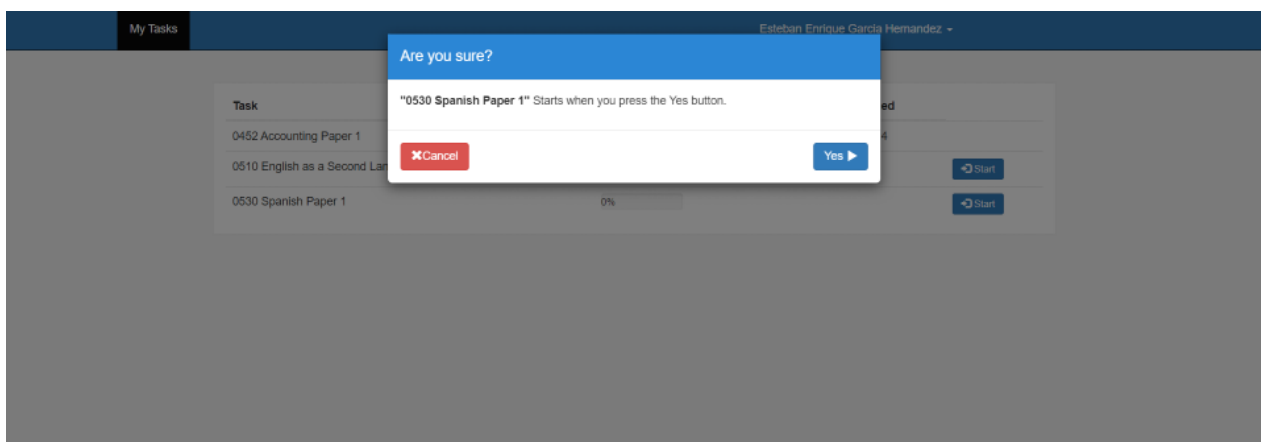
My Tasks

Esteban Enrique Garcia Hernandez

Are you sure?

"0530 Spanish Paper 1" Starts when you press the Yes button.

Cancel

Yes

Task

ed

0452 Accounting Paper 1

4

0510 English as a Second Lan

Start

0530 Spanish Paper 1

0%

Start